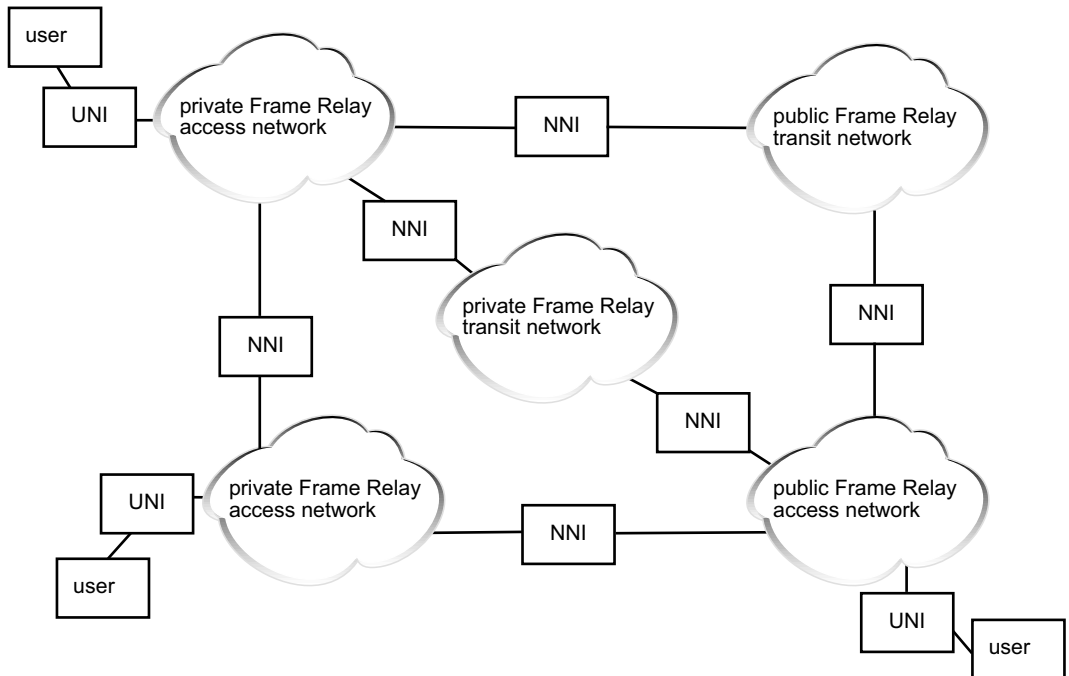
user

UNI

private Frame Relay access network

NNI

public Frame Relay transit network

NNI

private Frame Relay transit network

NNI

NNI

NNI

UNI

private Frame Relay access network

NNI

public Frame Relay access network

user

UNI

user